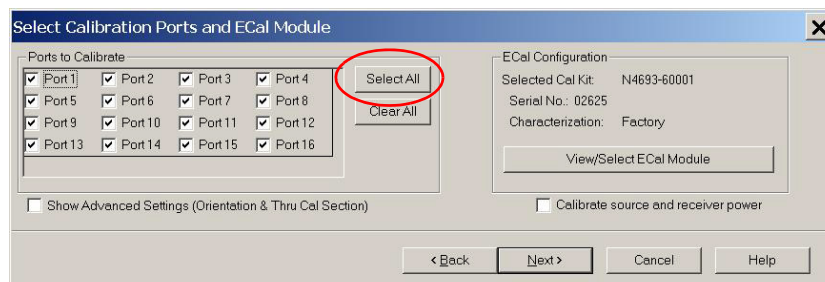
Select Calibration Ports and ECal Module

X

Ports to Calibrate

| Port 1 | Port 2 | Port 3 | Port 4 |
|---|---|---|---|
| Port 5 | Port 6 | Port 7 | Port 8 |
| Port 9 | Port 10 | Port 11 | Port 12 |
| Port 13 | Port 14 | Port 15 | Port 16 |

Select All

Clear All

ECal Configuration

Selected Cal Kit: N4693-60001

Serial No.: 02625

Characterization: Factory

View/Select ECal Module

Show Advanced Settings (Orientation & Thru Cal Section)

Calibrate source and receiver power

< Back

Next >

Cancel

Help